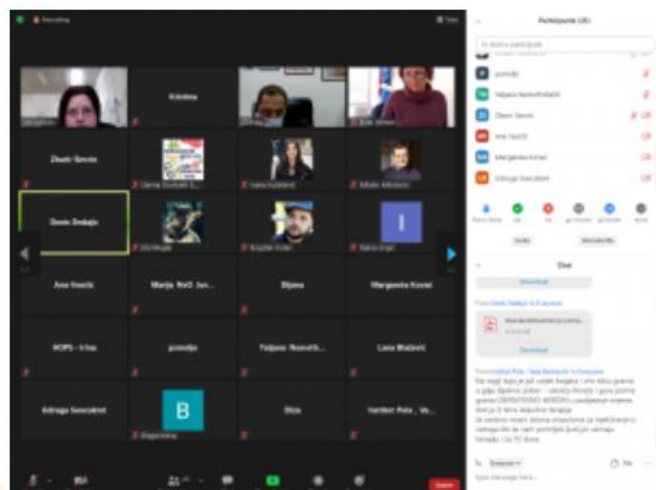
Recording

Participants (45)

Kristina

Zlastr Grevic

Dario Jurkah

Ivana Kuljanić

Mladen Mikulović

Drain Drdajic

I

Ana Ivančić

Marija Norić Jur...

Biljana

Margareta Kovač

HOPS - Vrsa

pomoćja

Tatjana Nemeth...

Lana Blažević

Srdnaga Samcidnal

B

Ona

Institut Pula , Va...

pomoćja

Tatjana Nemeth

Zlastr Grevic

Ana Ivančić

Margareta Kovač

Srdnaga Samcidnal

Invite

Mute All

More

Chat

Download

Download

To: Everyone

Type message here...

File